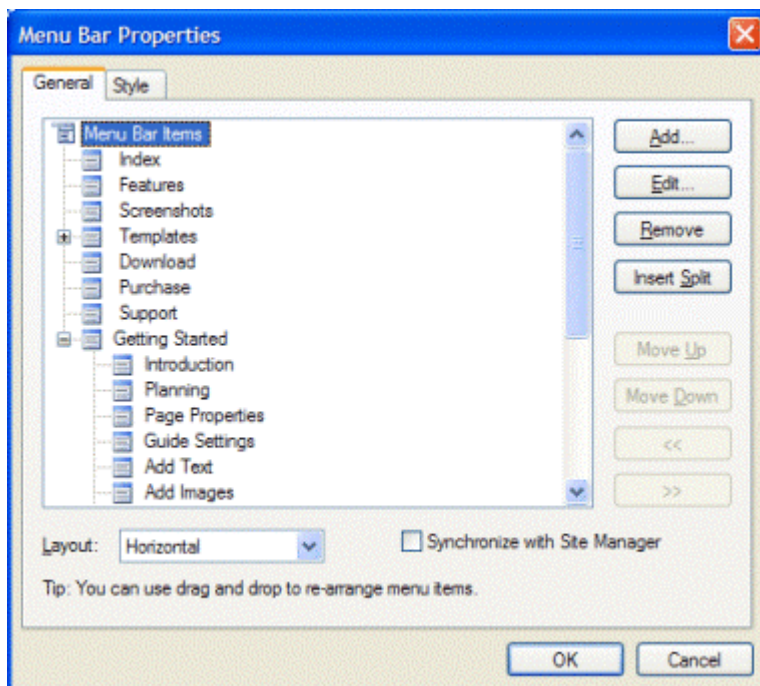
Menu Bar Properties

General Style

Menu Bar Items
Index
Features
Screenshots
Templates
Download
Purchase
Support
Getting Started
Introduction
Planning
Page Properties
Guide Settings
Add Text
Add Images

Add...
Edit...
Remove
Insert Split
Move Up
Move Down
<<
>>

Layout: Horizontal

Synchronize with Site Manager

Tip: You can use drag and drop to re-arrange menu items.

OK
Cancel